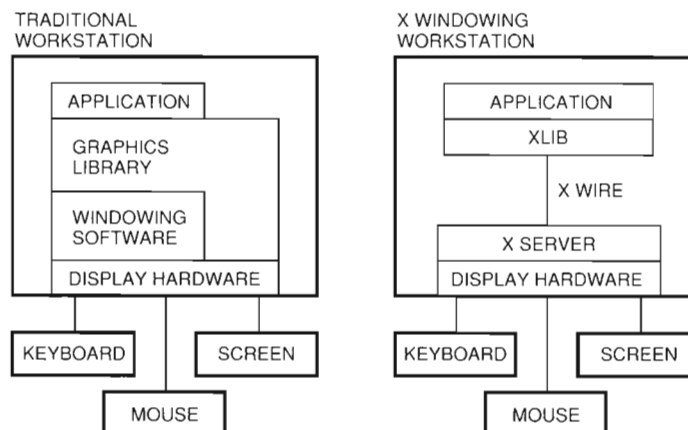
TRADITIONAL WORKSTATION

APPLICATION

GRAPHICS LIBRARY

WINDOWING SOFTWARE

DISPLAY HARDWARE

KEYBOARD

SCREEN

MOUSE

X WINDOWING WORKSTATION

APPLICATION

XLIB

X WIRE

X SERVER

DISPLAY HARDWARE

KEYBOARD

SCREEN

MOUSE